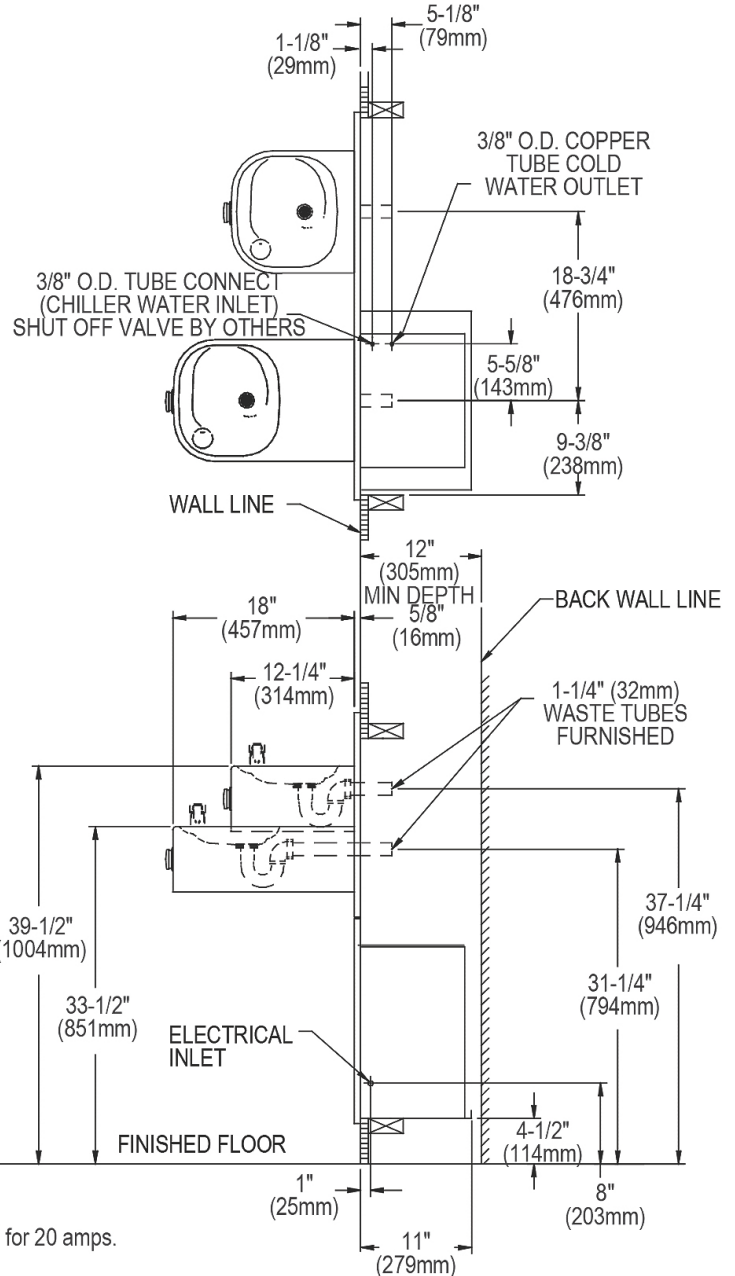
5-1/8"
(79mm)

1-1/8"
(29mm)

3/8" O.D. COPPER
TUBE COLD
WATER OUTLET

18-3/4"
(476mm)

3/8" O.D. TUBE CONNECT
(CHILLER WATER INLET)
SHUT OFF VALVE BY OTHERS

5-5/8"
(143mm)

9-3/8"
(238mm)

WALL LINE

12"
(305mm)
MIN DEPTH

18"
(457mm)

5/8"
(16mm)

BACK WALL LINE

12-1/4"
(314mm)

1-1/4" (32mm)
WASTE TUBES
FURNISHED

39-1/2"
(1004mm)

33-1/2"
(851mm)

37-1/4"
(946mm)

31-1/4"
(794mm)

ELECTRICAL
INLET

4-1/2"
(114mm)

FINISHED FLOOR

1"
(25mm)

8"
(203mm)

for 20 amps.

11"
(279mm)